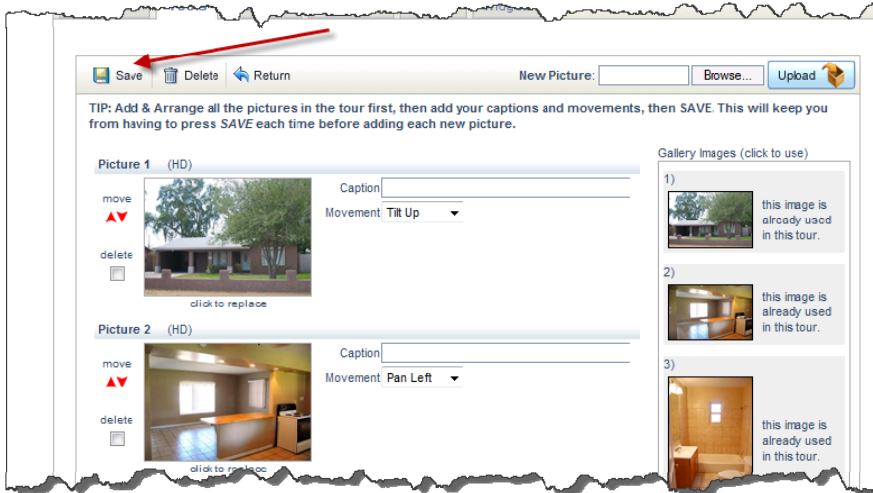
Save Delete Return New Picture: Browse... Upload

TIP: Add & Arrange all the pictures in the tour first, then add your captions and movements, then SAVE. This will keep you from having to press SAVE each time before adding each new picture.

Picture 1 (HD)

move

delete

click to replace

Caption

Movement Tilt Up

Picture 2 (HD)

move

delete

click to replace

Caption

Movement Pan Left

Gallery Images (click to use)

1)

this image is already used in this tour.

2)

this image is already used in this tour.

3)

this image is already used in this tour.